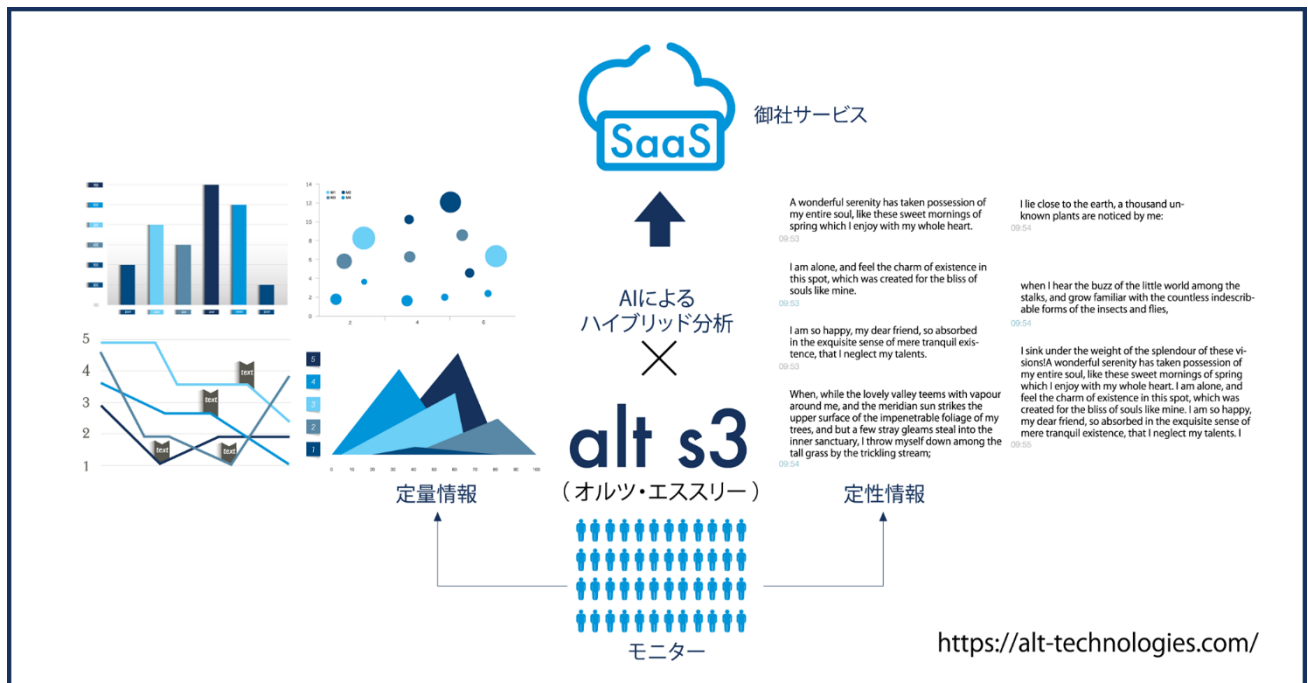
SaaS

御社サービス

AIによる
ハイブリッド分析
×

alt s3
（オルツ・エススリー）

定量情報

定性情報

モニター

5
4
3
2
1

text
text
text
text

A wonderful serenity has taken possession of my entire soul, like these sweet mornings of spring which I enjoy with my whole heart.
09:53

I am alone, and feel the charm of existence in this spot, which was created for the bliss of souls like mine.
09:53

I am so happy, my dear friend, so absorbed in the exquisite sense of mere tranquil existence, that I neglect my talents.
09:53

When, while the lovely valley teems with vapour around me, and the meridian sun strikes the upper surface of the impenetrable foliage of my trees, and but a few stray gleams steal into the inner sanctuary, I throw myself down among the tall grass by the trickling stream;
09:54

I lie close to the earth, a thousand unknown plants are noticed by me:
09:54

when I hear the buzz of the little world among the stalks, and grow familiar with the countless indescribable forms of the insects and flies,
09:54

I sink under the weight of the splendour of these visions!A wonderful serenity has taken possession of my entire soul, like these sweet mornings of spring which I enjoy with my whole heart. I am alone, and feel the charm of existence in this spot, which was created for the bliss of souls like mine. I am so happy, my dear friend, so absorbed in the exquisite sense of mere tranquil existence, that I neglect my talents. I
09:55

https://alt-technologies.com/